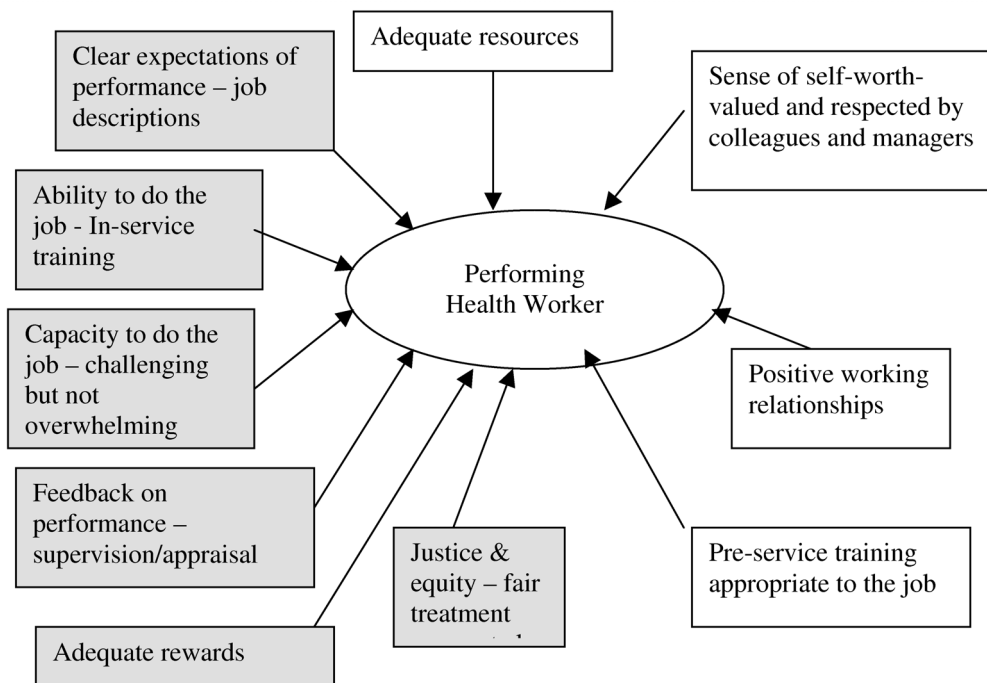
Clear expectations of performance – job descriptions

Adequate resources

Sense of self-worth-valued and respected by colleagues and managers

Ability to do the job - In-service training

Performing Health Worker

Capacity to do the job – challenging but not overwhelming

Positive working relationships

Feedback on performance – supervision/appraisal

Justice & equity – fair treatment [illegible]

Pre-service training appropriate to the job

Adequate rewards